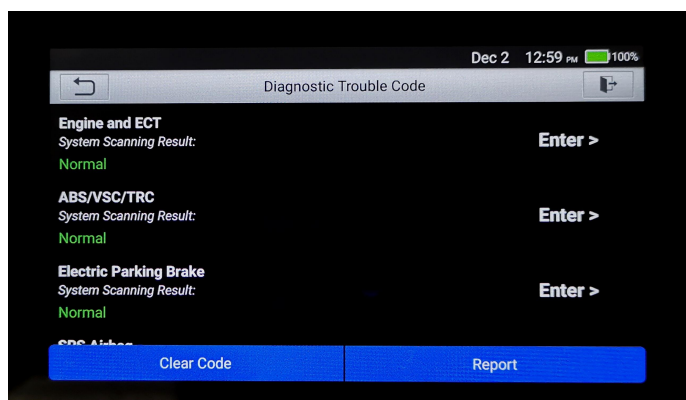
Dec 2 12:59 PM 100%

Diagnostic Trouble Code

Engine and ECT
System Scanning Result:
Normal
Enter >

ABS/VSC/TRC
System Scanning Result:
Normal
Enter >

Electric Parking Brake
System Scanning Result:
Normal
Enter >

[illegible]

Clear Code

Report